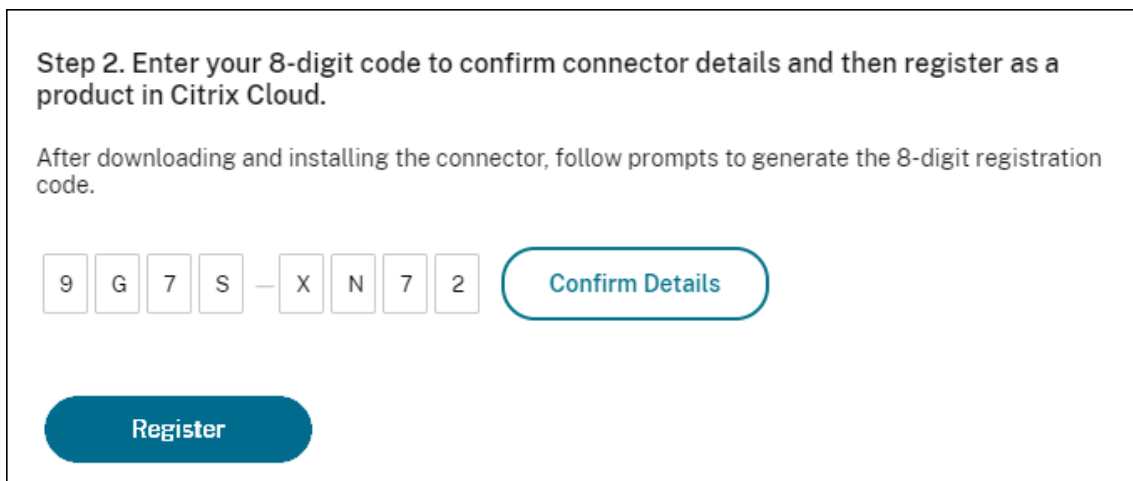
Step 2. Enter your 8-digit code to confirm connector details and then register as a product in Citrix Cloud.

After downloading and installing the connector, follow prompts to generate the 8-digit registration code.

9 G 7 S – X N 7 2 Confirm Details

Register